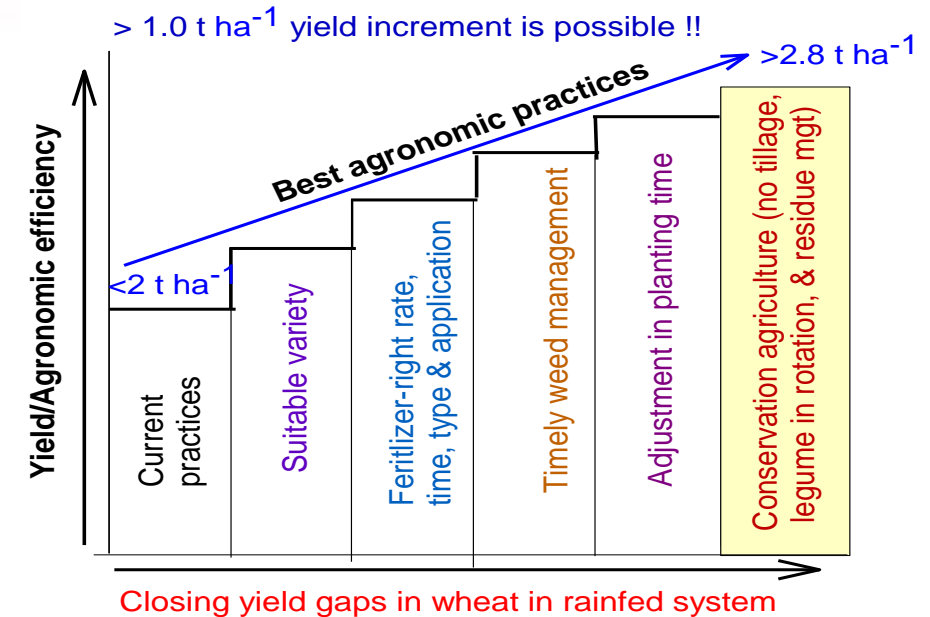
> 1.0 t ha$^{-1}$ yield increment is possible !!

>2.8 t ha$^{-1}$

Best agronomic practices

Yield/Agronomic efficiency

<2 t ha$^{-1}$

Current practices

Suitable variety

Feritilizer-right rate, time, type & application

Timely weed management

Adjustment in planting time

Conservation agriculture (no tillage, legume in rotation, & residue mgt)

Closing yield gaps in wheat in rainfed system